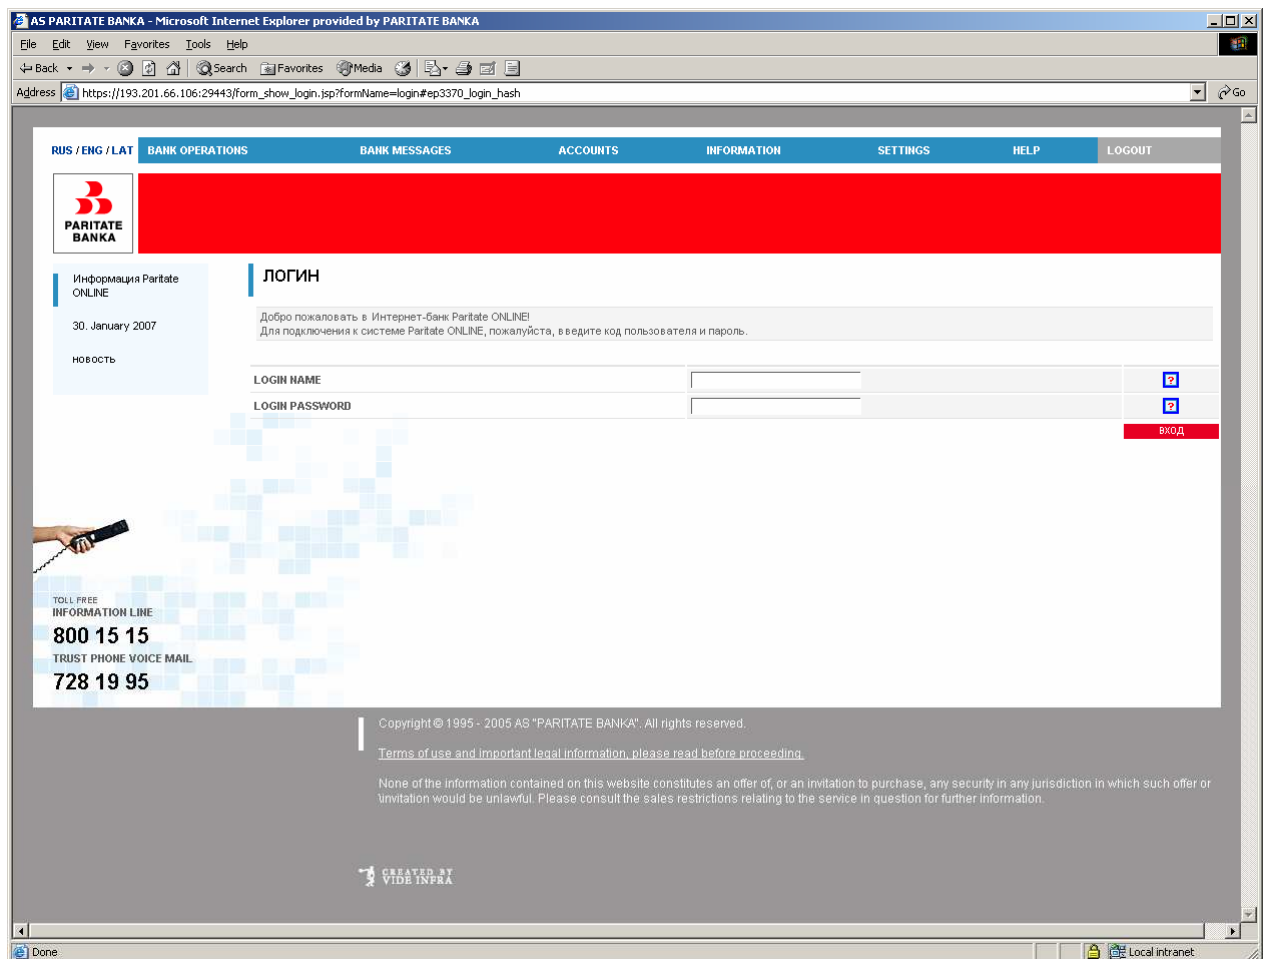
AS PARITATE BANKA - Microsoft Internet Explorer provided by PARITATE BANKA

File Edit View Favorites Tools Help

Back Search Favorites Media

Address https://193.201.66.106:29443/form_show_login.jsp?formName=login#ep3370_login_hash Go

RUS / ENG / LAT BANK OPERATIONS BANK MESSAGES ACCOUNTS INFORMATION SETTINGS HELP LOGOUT

PARITATE BANKA

Информация Paritate ONLINE

30. January 2007

НОВОСТЬ

ЛОГИН

Добро пожаловать в Интернет-банк Paritate ONLINE!
Для подключения к системе Paritate ONLINE, пожалуйста, введите код пользователя и пароль.

| LOGIN NAME | | ? |
|---|---|---|
| LOGIN PASSWORD | | ? |

ВХОД

TOLL FREE
INFORMATION LINE
800 15 15
TRUST PHONE VOICE MAIL
728 19 95

Copyright © 1995 - 2005 AS "PARITATE BANKA". All rights reserved.

Terms of use and important legal information, please read before proceeding.

None of the information contained on this website constitutes an offer of, or an invitation to purchase, any security in any jurisdiction in which such offer or invitation would be unlawful. Please consult the sales restrictions relating to the service in question for further information.

CREATED BY VIDE INFRA

Done Local intranet